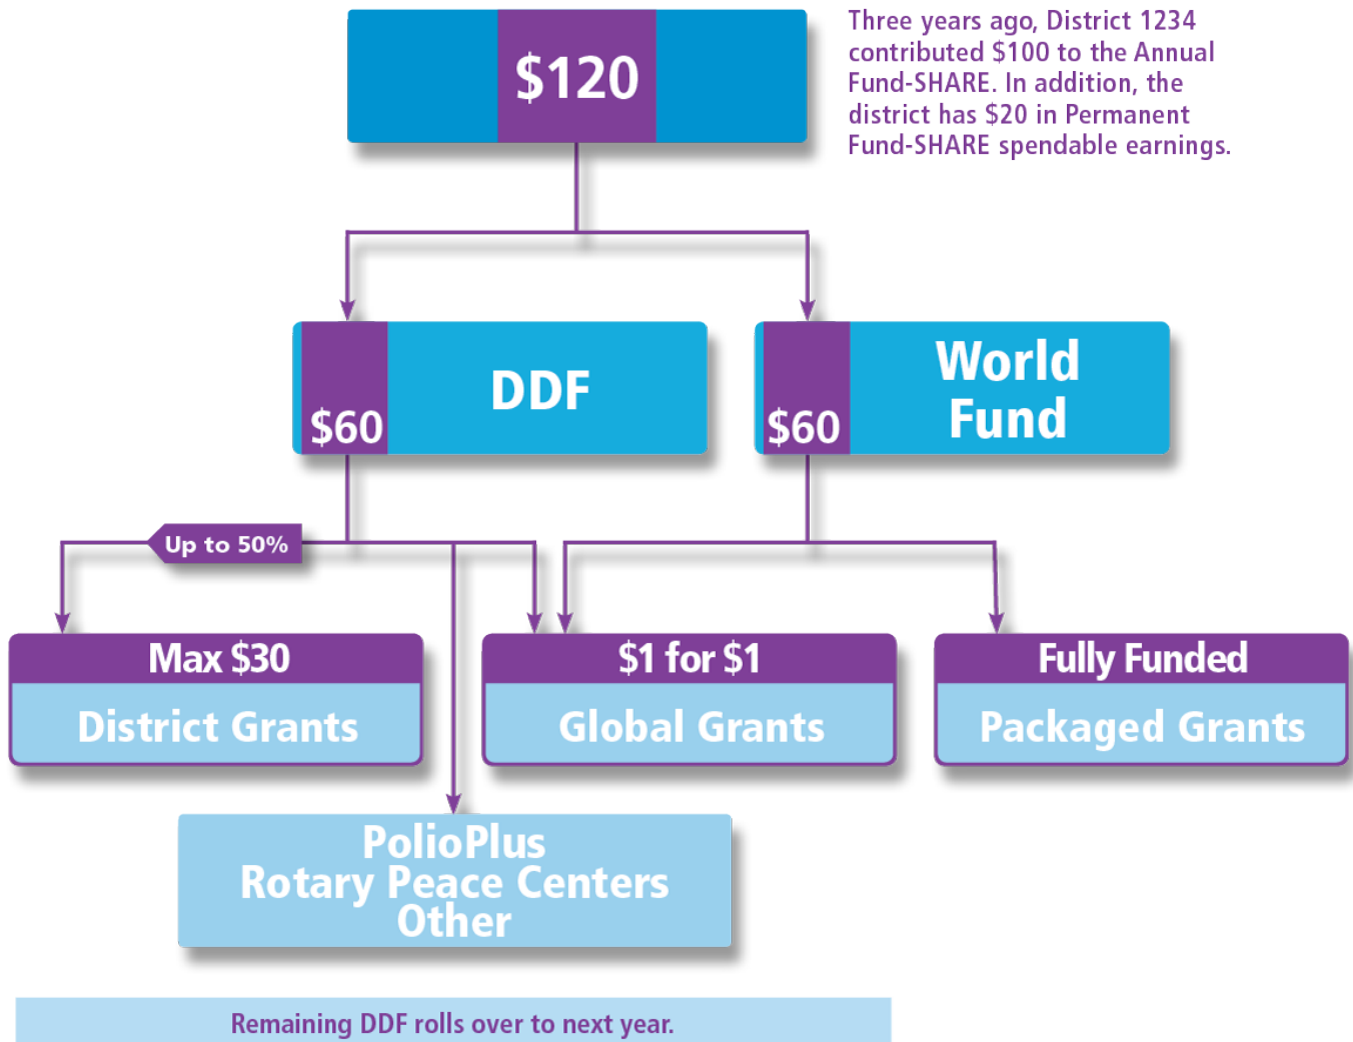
\$120

Three years ago, District 1234 contributed \$100 to the Annual Fund-SHARE. In addition, the district has \$20 in Permanent Fund-SHARE spendable earnings.

\$60 DDF

\$60 World Fund

Up to 50%

Max \$30
District Grants

\$1 for \$1
Global Grants

Fully Funded
Packaged Grants

PolioPlus
Rotary Peace Centers
Other

Remaining DDF rolls over to next year.